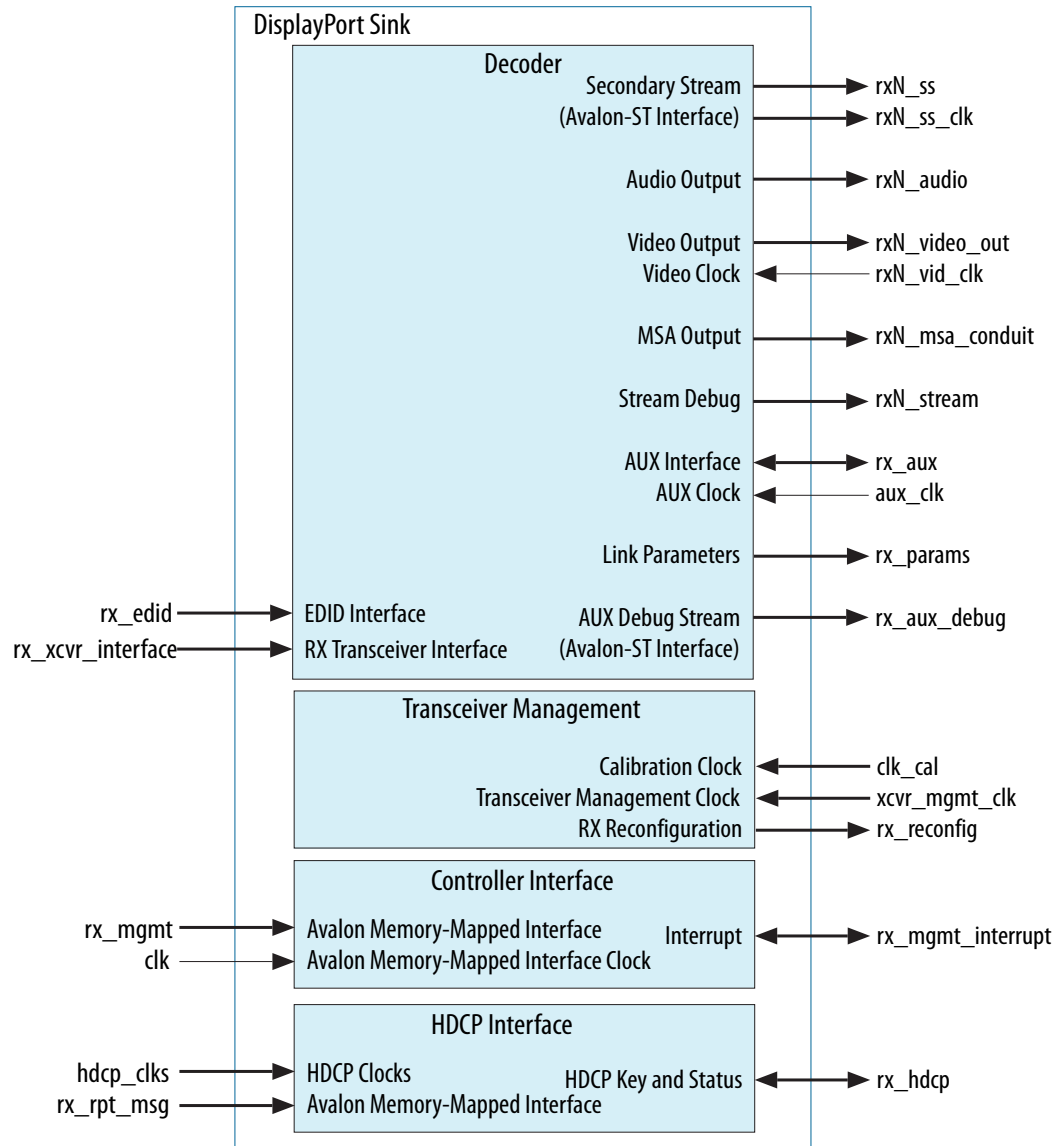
DisplayPort Sink

Decoder

Secondary Stream (Avalon-ST Interface)
rxN_ss
rxN_ss_clk

Audio Output
rxN_audio

Video Output
rxN_video_out
Video Clock
rxN_vid_clk

MSA Output
rxN_msa_conduit

Stream Debug
rxN_stream

AUX Interface
rx_aux
AUX Clock
aux_clk

Link Parameters
rx_params

rx_edid
EDID Interface
rx_xcvr_interface
RX Transceiver Interface
AUX Debug Stream (Avalon-ST Interface)
rx_aux_debug

Transceiver Management

Calibration Clock
clk_cal
Transceiver Management Clock
xcvr_mgmt_clk
RX Reconfiguration
rx_reconfig

Controller Interface

rx_mgmt
Avalon Memory-Mapped Interface
clk
Avalon Memory-Mapped Interface Clock
Interrupt
rx_mgmt_interrupt

HDCP Interface

hdcp_clks
HDCP Clocks
rx_rpt_msg
Avalon Memory-Mapped Interface
HDCP Key and Status
rx_hdcp